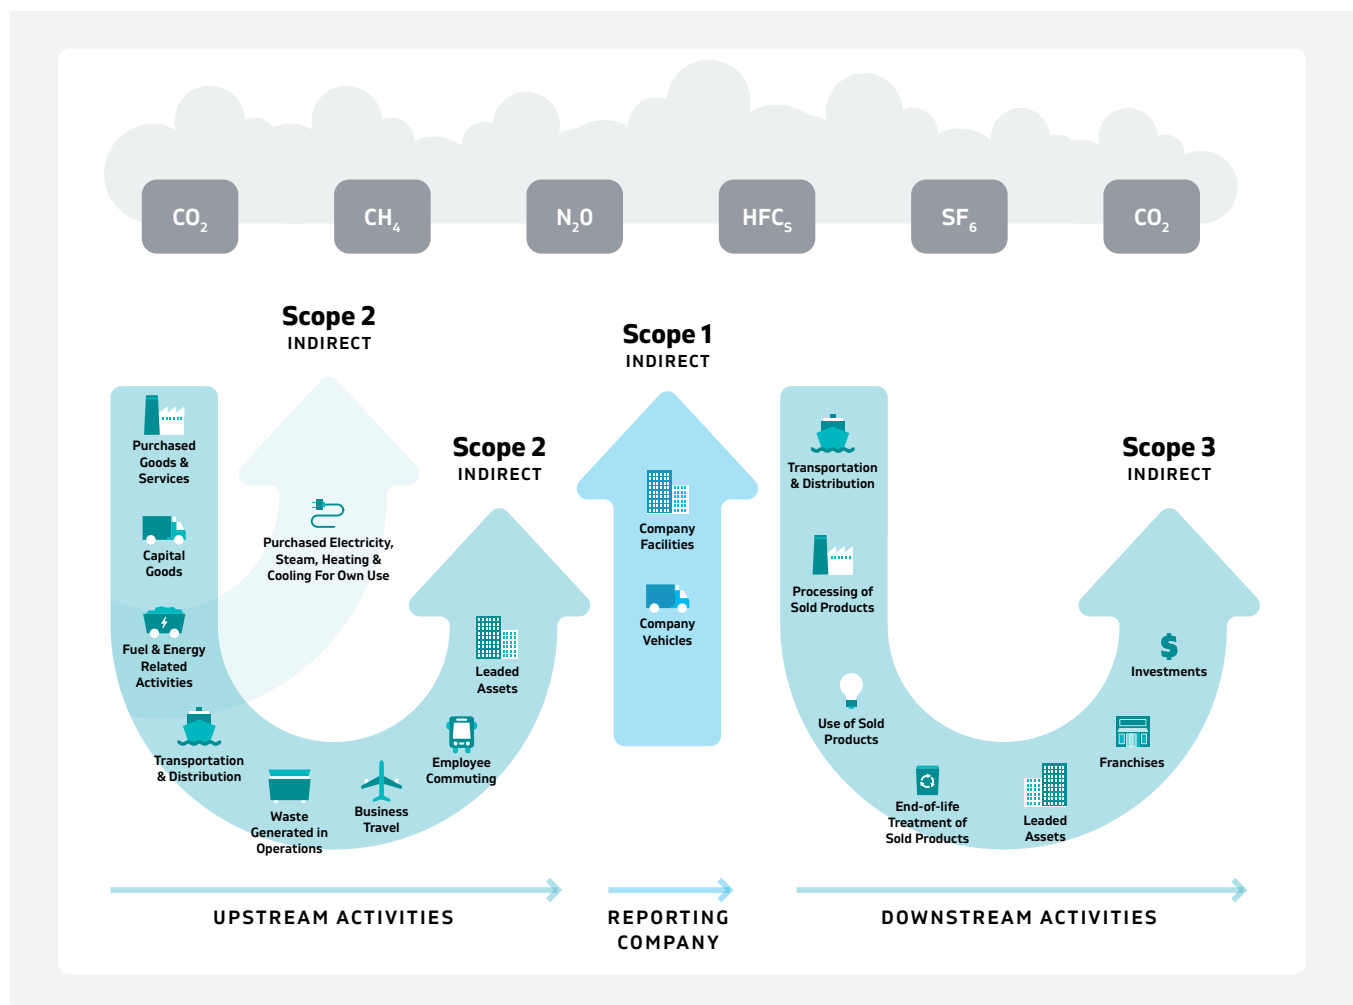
$CO_2$ $CH_4$ $N_2O$ $HFC_S$ $SF_6$ $CO_2$

Scope 2
INDIRECT

Scope 1
INDIRECT

Scope 2
INDIRECT

Scope 3
INDIRECT

Purchased Goods & Services

Capital Goods

Fuel & Energy Related Activities

Transportation & Distribution

Waste Generated in Operations

Business Travel

Employee Commuting

Leaded Assets

Purchased Electricity, Steam, Heating & Cooling For Own Use

Company Facilities

Company Vehicles

Transportation & Distribution

Processing of Sold Products

Use of Sold Products

End-of-life Treatment of Sold Products

Leaded Assets

Franchises

Investments

UPSTREAM ACTIVITIES

REPORTING COMPANY

DOWNSTREAM ACTIVITIES